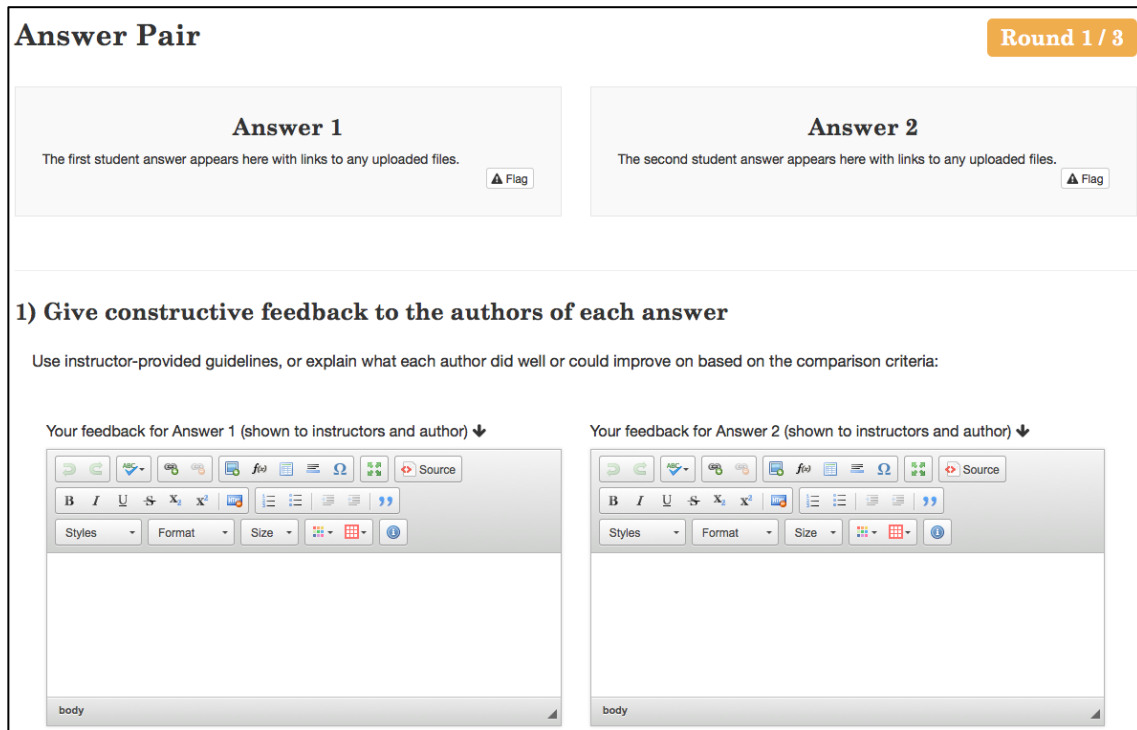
Answer Pair

Round 1 / 3

Answer 1

The first student answer appears here with links to any uploaded files.

Flag

Answer 2

The second student answer appears here with links to any uploaded files.

Flag

1) Give constructive feedback to the authors of each answer

Use instructor-provided guidelines, or explain what each author did well or could improve on based on the comparison criteria:

Your feedback for Answer 1 (shown to instructors and author)

Source

B I U S $X_2$ $X^2$

Styles Format Size

body

Your feedback for Answer 2 (shown to instructors and author)

Source

B I U S $X_2$ $X^2$

Styles Format Size

body